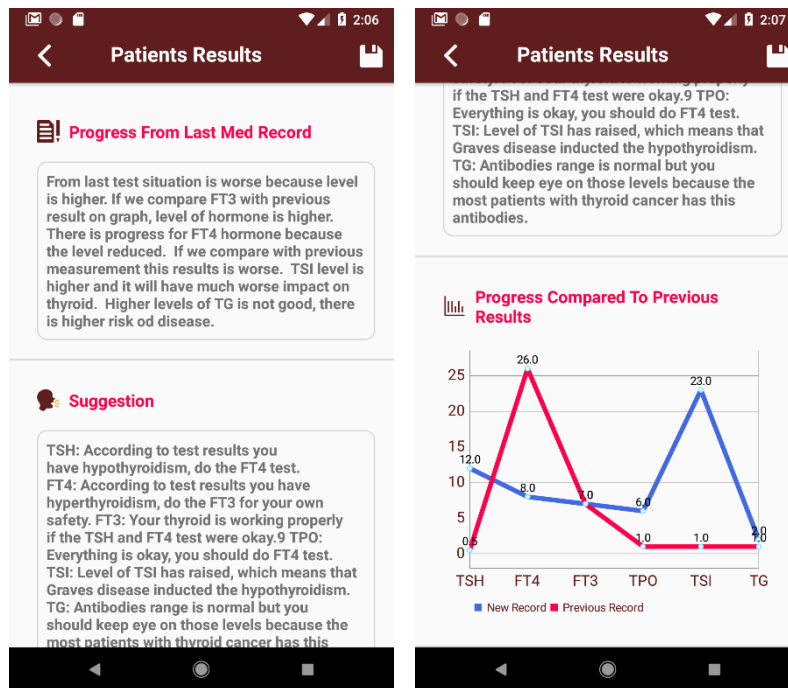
2:06

Patients Results

Progress From Last Med Record

From last test situation is worse because level is higher. If we compare FT3 with previous result on graph, level of hormone is higher. There is progress for FT4 hormone because the level reduced. If we compare with previous measurement this results is worse. TSI level is higher and it will have much worse impact on thyroid. Higher levels of TG is not good, there is higher risk od disease.

Suggestion

TSH: According to test results you have hypothyroidism, do the FT4 test. FT4: According to test results you have hyperthyroidism, do the FT3 for your own safety. FT3: Your thyroid is working properly if the TSH and FT4 test were okay.9 TPO: Everything is okay, you should do FT4 test. TSI: Level of TSI has raised, which means that Graves disease inducted the hypothyroidism. TG: Antibodies range is normal but you should keep eye on those levels because the most patients with thyroid cancer has this

2:07

Patients Results

if the TSH and FT4 test were okay.9 TPO: Everything is okay, you should do FT4 test. TSI: Level of TSI has raised, which means that Graves disease inducted the hypothyroidism. TG: Antibodies range is normal but you should keep eye on those levels because the most patients with thyroid cancer has this antibodies.

Progress Compared To Previous Results

26.0
23.0
12.0
8.0
7.0
6.0
0.5
1.0
1.0
2.0
1.0
25
20
15
10
5
0
TSH FT4 FT3 TPO TSI TG

New Record Previous Record